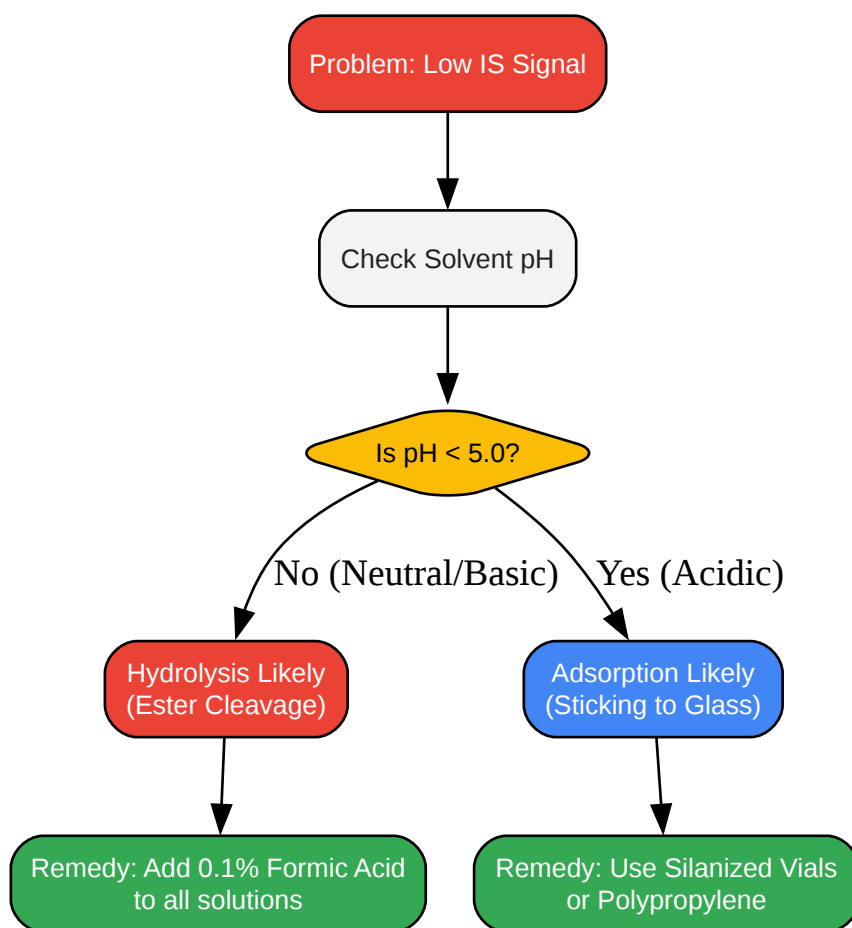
Problem: Low IS Signal

Check Solvent pH

Is pH < 5.0?

No (Neutral/Basic)

Yes (Acidic)

Hydrolysis Likely (Ester Cleavage)

Adsorption Likely (Sticking to Glass)

Remedy: Add 0.1% Formic Acid to all solutions

Remedy: Use Silanized Vials or Polypropylene